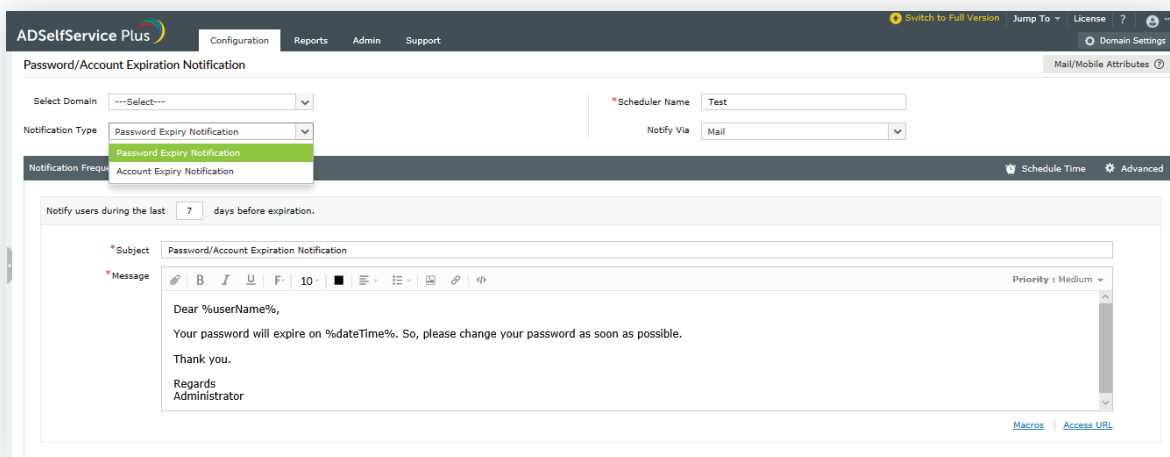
ADSelfService Plus

Switch to Full Version | Jump To | License | ?

Configuration Reports Admin Support

Domain Settings

Password/Account Expiration Notification

Mail/Mobile Attributes ?

Select Domain ---Select---

*Scheduler Name Test

Notification Type Password Expiry Notification

Password Expiry Notification
Account Expiry Notification

Notify Via Mail

Notification Freque

Schedule Time Advanced

Notify users during the last 7 days before expiration.

*Subject Password/Account Expiration Notification

*Message

B I U F 10

Priority : Medium

Dear %userName%,

Your password will expire on %dateTime%. So, please change your password as soon as possible.

Thank you.

Regards
Administrator

Macros | Access URL